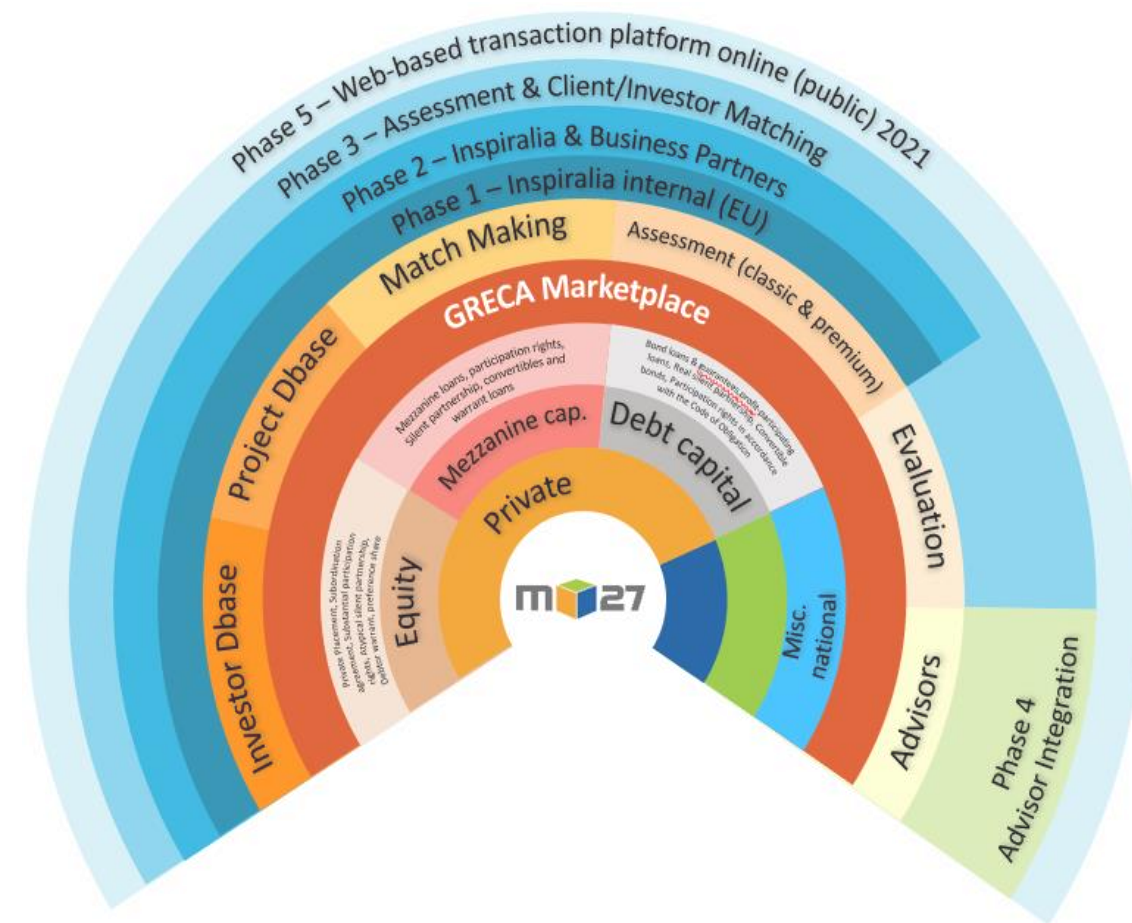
Phase 5 – Web-based transaction platform online (public) 2021
Phase 3 – Assessment & Client/Investor Matching
Phase 2 – Inspiralia & Business Partners
Phase 1 – Inspiralia internal (EU)

Match Making
Assessment (classic & premium)
Project Dbase
Evaluation
Investor Dbase
Advisors
Phase 4 Advisor Integration

GRECA Marketplace

Mezzanine loans, participation rights, silent partnership, convertibles and warrant loans
Bond loans & guarantees, profit-participating loans, Real silent partnership, Convertible bonds, Participation rights in accordance with the Code of Obligation
Private Placement, Subordination agreement, Substantial participation rights, Atypical silent partnership, Debtor warrant, preference share

Mezzanine cap.
Debt capital
Equity
Private
Misc. national

m 27